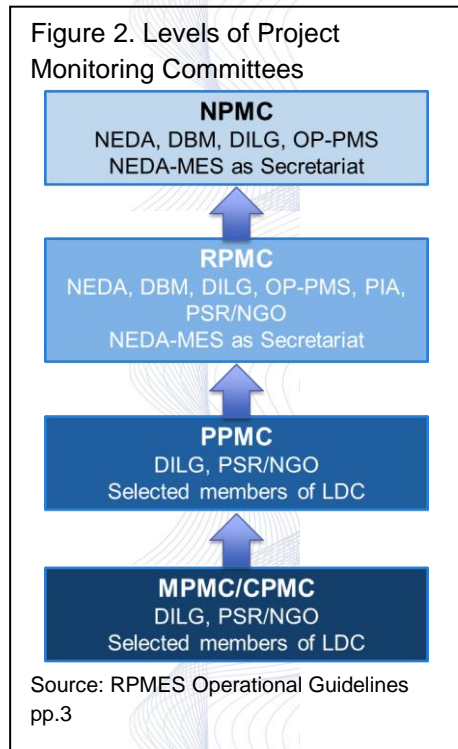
Figure 2. Levels of Project Monitoring Committees

NPMC
NEDA, DBM, DILG, OP-PMS
NEDA-MES as Secretariat

RPMC
NEDA, DBM, DILG, OP-PMS, PIA, PSR/NGO
NEDA-MES as Secretariat

PPMC
DILG, PSR/NGO
Selected members of LDC

MPMC/CPMC
DILG, PSR/NGO
Selected members of LDC

Source: RPMES Operational Guidelines pp.3